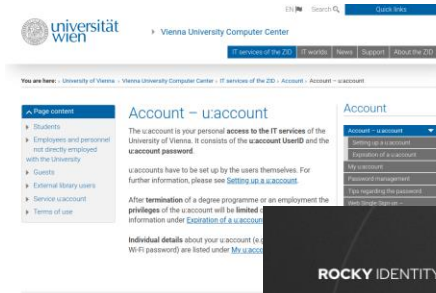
EN Search Quick links

universität wien

Vienna University Computer Center

IT services of the ZID | IT worlds | News | Support | About the ZID

You are here: University of Vienna » Vienna University Computer Center » IT services of the ZID » Account » Account – u:account

Page content

Students

Employees and personnel not directly employed with the University

Guests

External library users

Service u:account

Terms of use

Account – u:account

The u:account is your personal **access to the IT services** of the University of Vienna. It consists of the **u:account UserID** and the **u:account password**.

u:accounts have to be set up by the users themselves. For further information, please see Setting up a u:account.

After **termination** of a degree programme or an employment the **privileges** of the u:account will be **limited** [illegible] information under Expiration of a u:accoun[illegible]

**Individual details** about your u:account (e.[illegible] Wi-Fi password) are listed under My u:acco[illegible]

Account

Account – u:account

Setting up a u:account

Expiration of a u:account

My u:account

Password management

Tips regarding the password

Web Single Sign-on

ROCKY IDENTITY